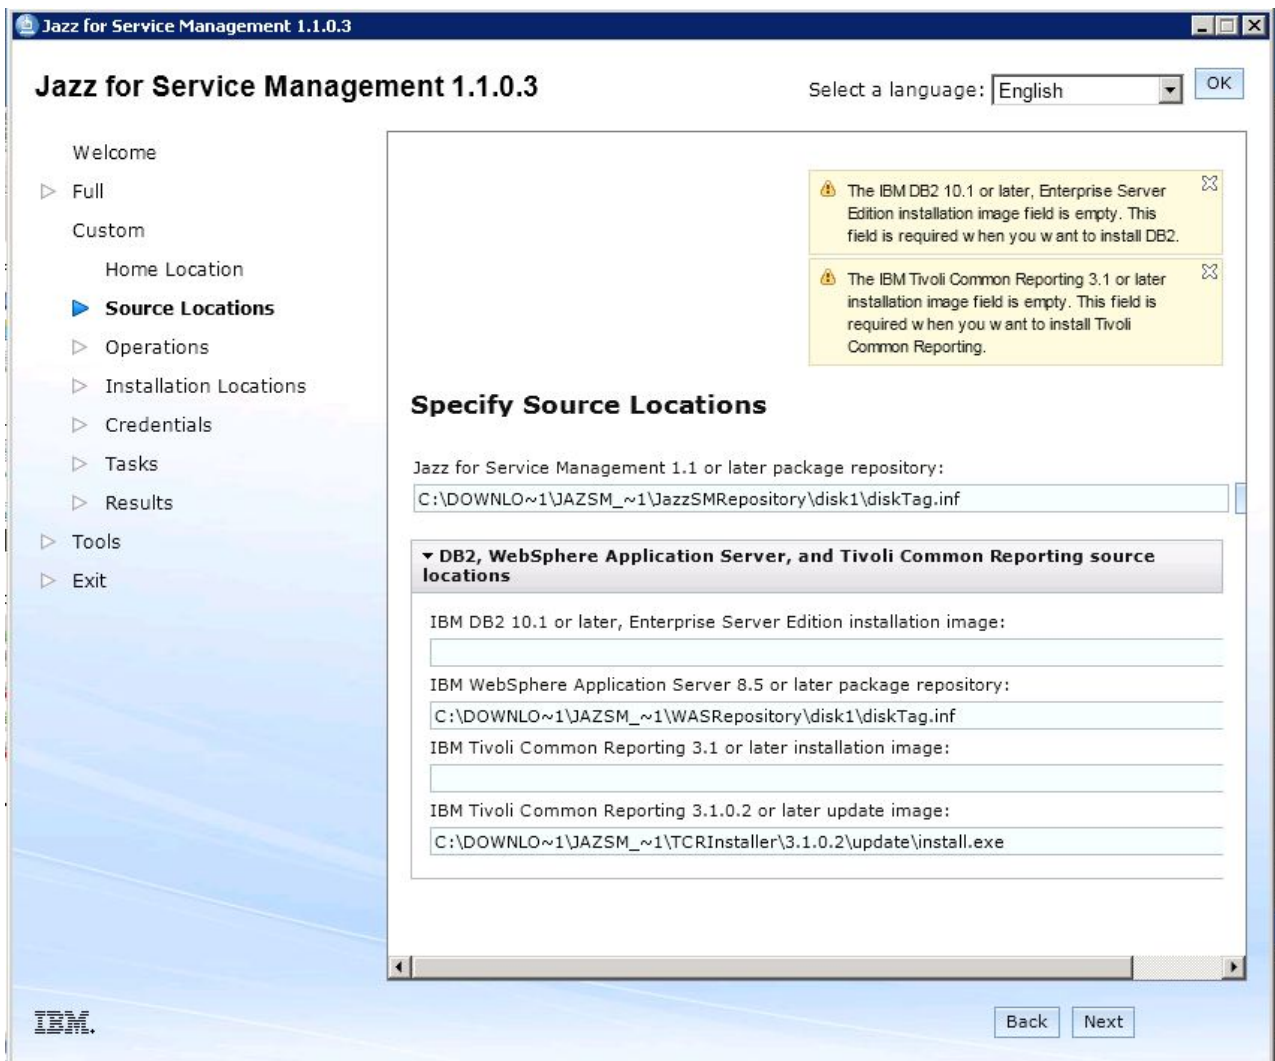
Jazz for Service Management 1.1.0.3

Jazz for Service Management 1.1.0.3

Select a language: English

OK

Welcome

Full

Custom

Home Location

Source Locations

Operations

Installation Locations

Credentials

Tasks

Results

Tools

Exit

The IBM DB2 10.1 or later, Enterprise Server Edition installation image field is empty. This field is required w hen you w ant to install DB2.

The IBM Tivoli Common Reporting 3.1 or later installation image field is empty. This field is required w hen you w ant to install Tivoli Common Reporting.

Specify Source Locations

Jazz for Service Management 1.1 or later package repository:

C:\DOWNLO~1\JAZSM_~1\JazzSMRepository\disk1\diskTag.inf

DB2, WebSphere Application Server, and Tivoli Common Reporting source locations

IBM DB2 10.1 or later, Enterprise Server Edition installation image:

IBM WebSphere Application Server 8.5 or later package repository:

C:\DOWNLO~1\JAZSM_~1\WASRepository\disk1\diskTag.inf

IBM Tivoli Common Reporting 3.1 or later installation image:

IBM Tivoli Common Reporting 3.1.0.2 or later update image:

C:\DOWNLO~1\JAZSM_~1\TCRInstaller\3.1.0.2\update\install.exe

IBM.

Back

Next